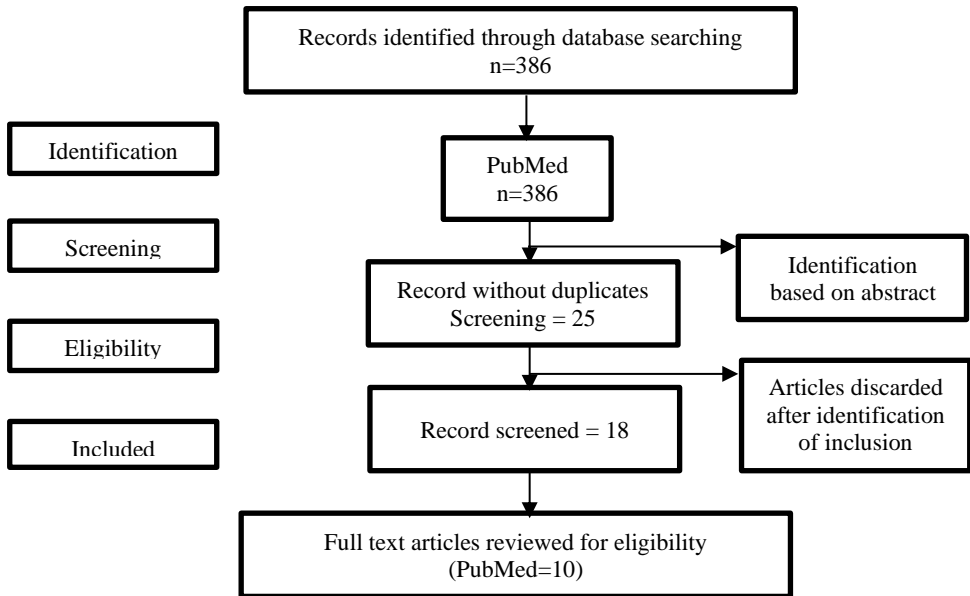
Records identified through database searching
n=386

Identification

PubMed
n=386

Screening

Identification based on abstract

Record without duplicates
Screening = 25

Eligibility

Articles discarded after identification of inclusion

Included

Record screened = 18

Full text articles reviewed for eligibility
(PubMed=10)